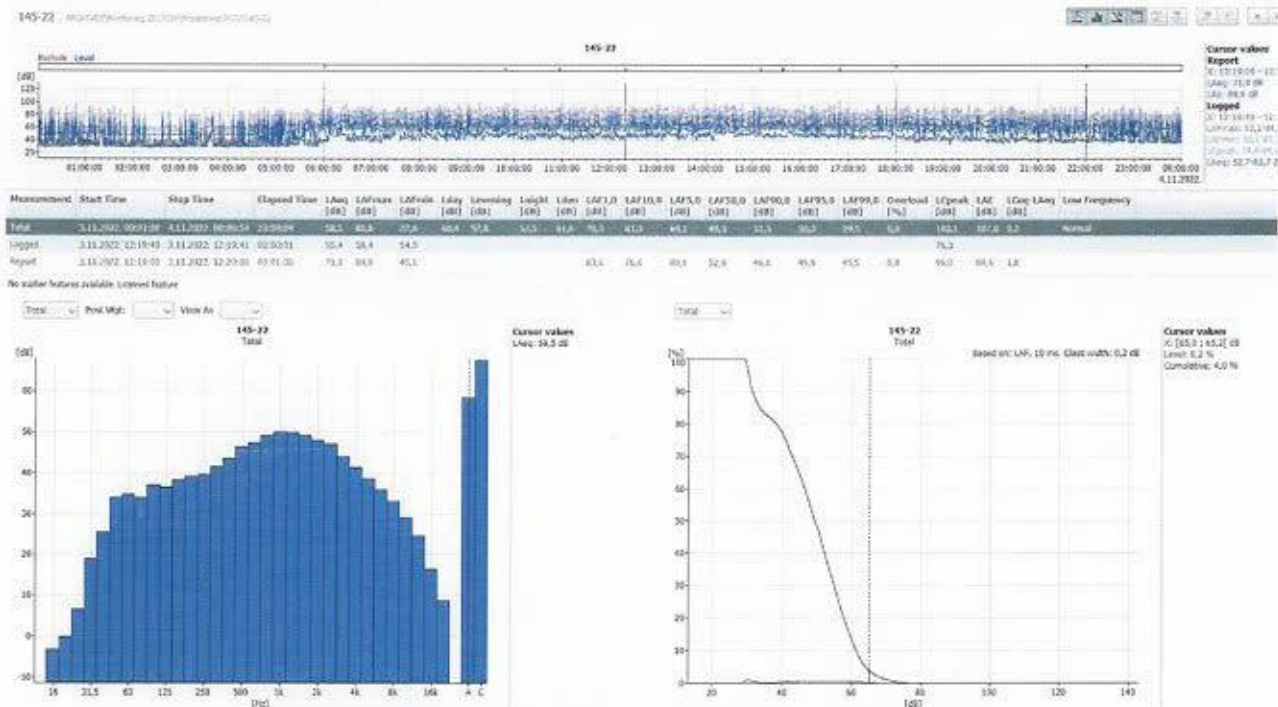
145-22 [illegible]

145-22

Exclude Level

[dB]
120
100
80
60
40
20

01:00:00 02:00:00 03:00:00 04:00:00 05:00:00 06:00:00 07:00:00 08:00:00 09:00:00 10:00:00 11:00:00 12:00:00 13:00:00 14:00:00 15:00:00 16:00:00 17:00:00 18:00:00 19:00:00 20:00:00 21:00:00 22:00:00 23:00:00 00:00:00 4.11.2022.

Cursor values
Report
X: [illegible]
LAeq: 71,0 dB
LAE: 99,5 dB
Logged
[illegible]

| Measurement | Start Time | Stop Time | Elapsed Time | LAeq [dB] | LAFmax [dB] | LAFmin [dB] | Lday [dB] | Levening [dB] | Lnight [dB] | Lden [dB] | LAF1,0 [dB] | LAF10,0 [dB] | LAF5,0 [dB] | LAF50,0 [dB] | LAF90,0 [dB] | LAF95,0 [dB] | LAF99,0 [dB] | Overload [%] | LCpeak [dB] | LAE [dB] | LCeq-LAeq | Low Frequency |
|---|---|---|---|---|---|---|---|---|---|---|---|---|---|---|---|---|---|---|---|---|---|---|
| Total | 3.11.2022. 00:01:00 | 4.11.2022. 00:00:54 | 23:59:54 | 58,5 | 85,8 | 27,6 | 60,4 | 57,6 | 53,5 | 61,6 | 71,5 | 61,3 | 65,1 | 49,1 | 33,3 | 30,2 | 29,5 | 0,0 | 103,1 | 107,9 | 0,2 | Normal |
| Logged | 3.11.2022. 12:19:43 | 3.11.2022. 12:19:41 | 00:00:51 | 55,4 | 58,4 | 54,5 | | | | | | | | | | | | | 75,2 | | | |
| Report | 3.11.2022. 12:19:00 | 3.11.2022. 12:20:00 | 00:01:00 | 71,0 | 84,9 | 45,1 | | | | | 83,1 | 76,6 | 80,1 | 52,6 | 46,6 | 45,9 | 45,5 | 0,0 | 96,0 | 88,5 | 1,8 | |

No audio features available. Licensed feature

Total Post Mgt: View As

145-22
Total

[dB]
60
50
40
30
20
10
0
-10

16 31,5 63 125 250 500 1k 2k 4k 8k 16k A C
[Hz]

Cursor values
LAeq: 58,5 dB

Total

145-22
Total

Based on: LAF, 10 ms. Class width: 0,2 dB

[%]
100
90
80
70
60
50
40
30
20
10
0

20 40 60 80 100 120 140
[dB]

Cursor values
X: [65,0 ; 65,2] dB
Level: 0,2 %
Cumulative: 4,0 %